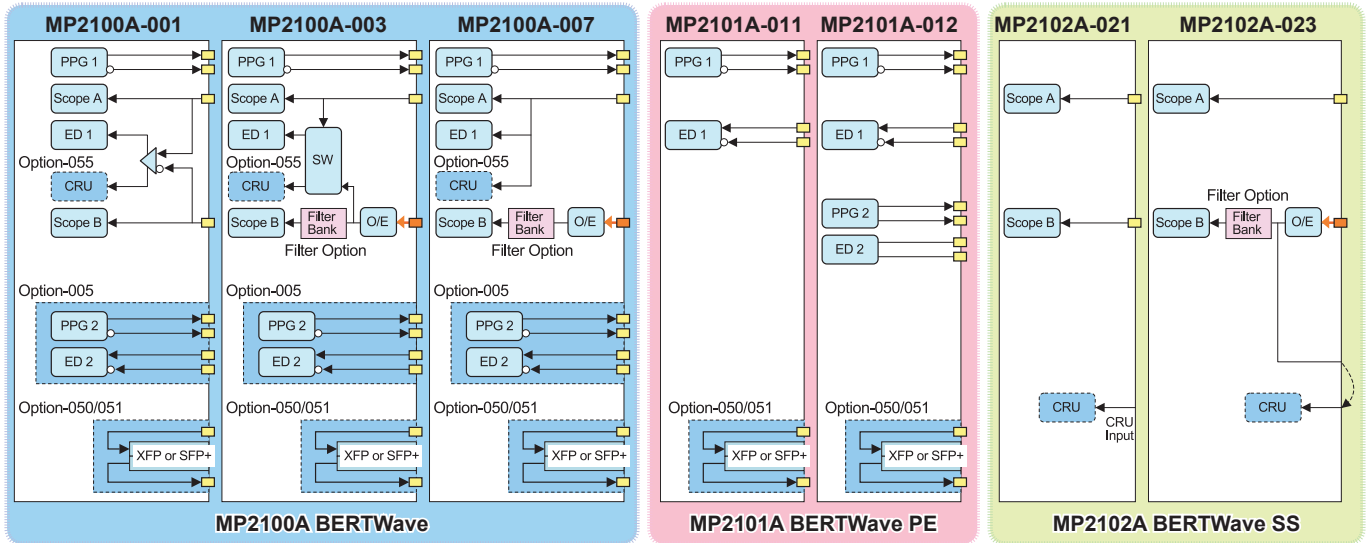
MP2100A-001

PPG 1
Scope A
ED 1
Option-055
CRU
Scope B
Option-005
PPG 2
ED 2
Option-050/051
XFP or SFP+

MP2100A-003

PPG 1
Scope A
ED 1
SW
Option-055
CRU
Scope B
Filter Bank
O/E
Filter Option
Option-005
PPG 2
ED 2
Option-050/051
XFP or SFP+

MP2100A-007

PPG 1
Scope A
ED 1
Option-055
CRU
Scope B
Filter Bank
O/E
Filter Option
Option-005
PPG 2
ED 2
Option-050/051
XFP or SFP+

MP2100A BERTWave

MP2101A-011

PPG 1
ED 1
Option-050/051
XFP or SFP+

MP2101A-012

PPG 1
ED 1
PPG 2
ED 2
Option-050/051
XFP or SFP+

MP2101A BERTWave PE

MP2102A-021

Scope A
Scope B
CRU
CRU Input

MP2102A-023

Scope A
Filter Option
Scope B
Filter Bank
O/E
CRU

MP2102A BERTWave SS